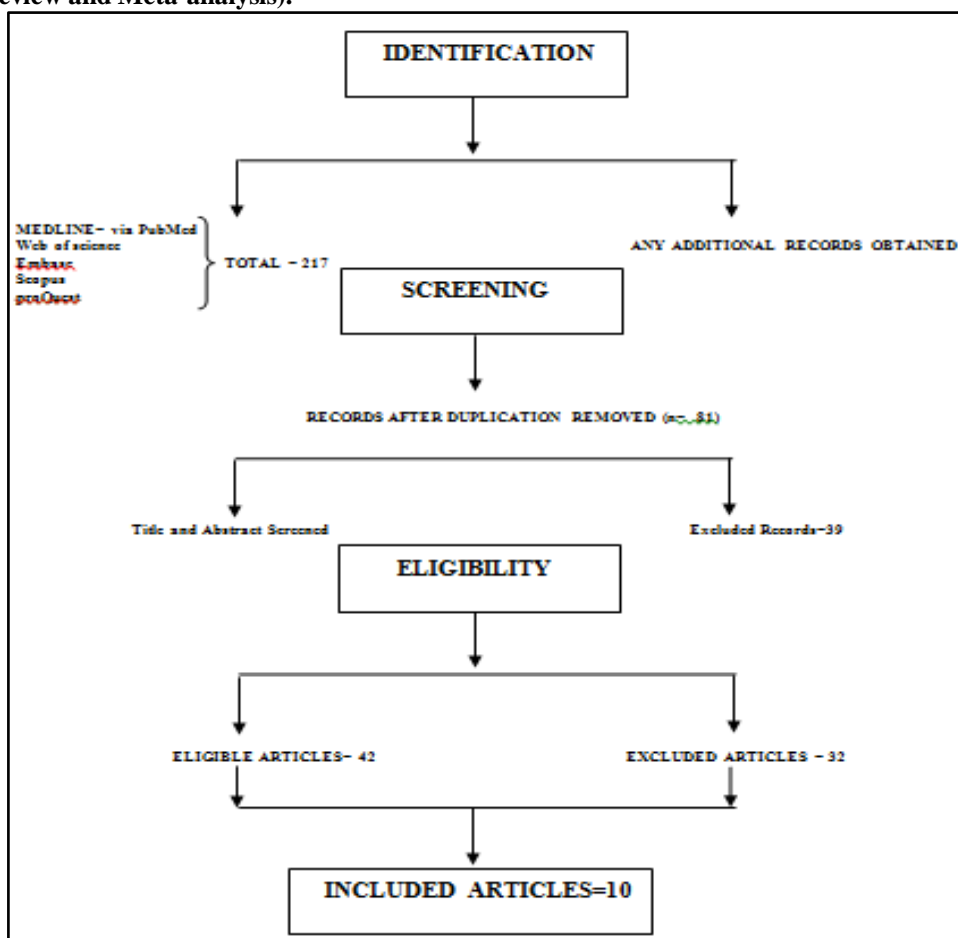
eview and Meta-analysis).

IDENTIFICATION

MEDLINE- via PubMed
Web of science
Embase
Scopus
proQuest

TOTAL - 217

ANY ADDITIONAL RECORDS OBTAINED

SCREENING

RECORDS AFTER DUPLICATION REMOVED (n=-81)

Title and Abstract Screened

Excluded Records-39

ELIGIBILITY

ELIGIBLE ARTICLES- 42

EXCLUDED ARTICLES - 32

INCLUDED ARTICLES=10